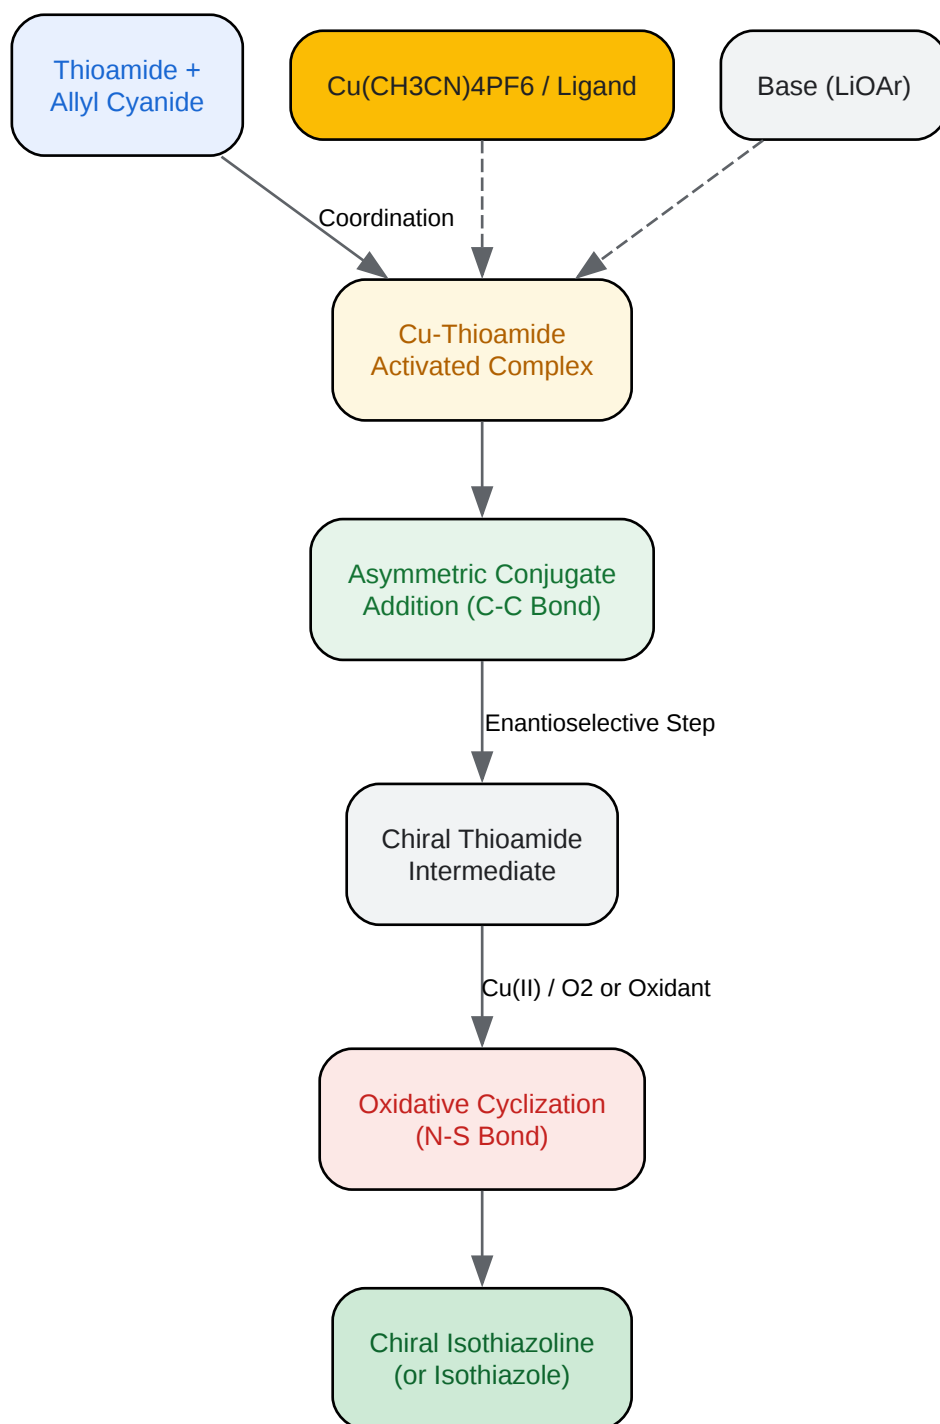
Thioamide + Allyl Cyanide

Cu(CH3CN)4PF6 / Ligand

Base (LiOAr)

Coordination

Cu-Thioamide Activated Complex

Asymmetric Conjugate Addition (C-C Bond)

Enantioselective Step

Chiral Thioamide Intermediate

Cu(II) / O2 or Oxidant

Oxidative Cyclization (N-S Bond)

Chiral Isothiazoline (or Isothiazole)